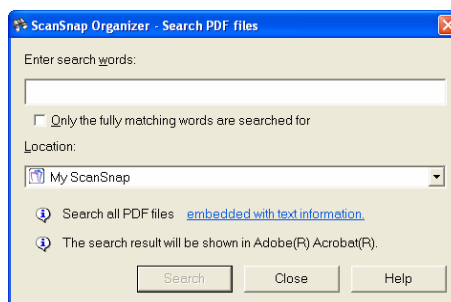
ScanSnap Organizer - Search PDF files

Enter search words:

Only the fully matching words are searched for

Location:

My ScanSnap

Search all PDF files embedded with text information.

The search result will be shown in Adobe(R) Acrobat(R).

Search Close Help